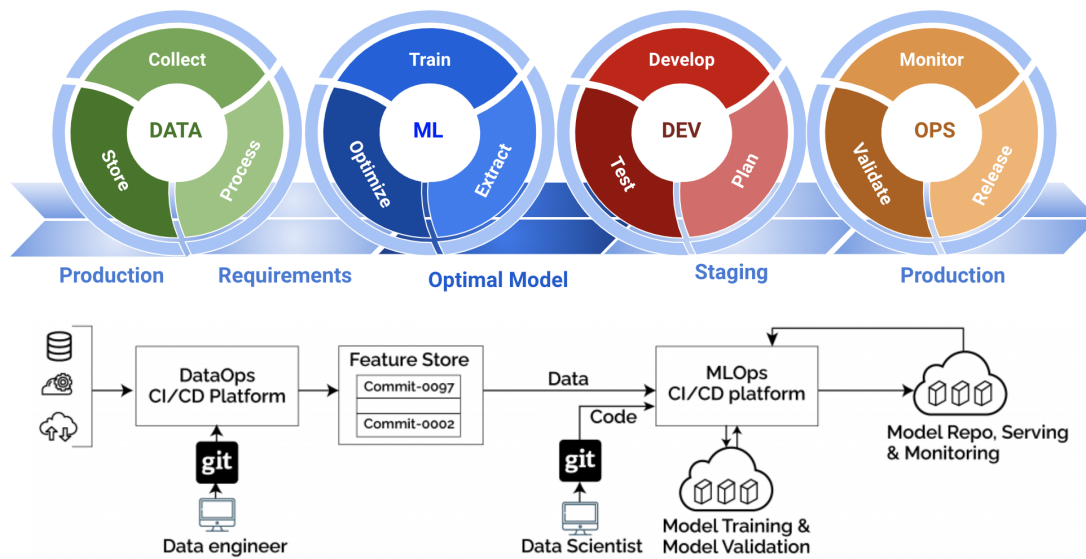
Collect
DATA
Store
Process

Train
ML
Optimize
Extract

Develop
DEV
Test
Plan

Monitor
OPS
Validate
Release

Production
Requirements
Optimal Model
Staging
Production

DataOps CI/CD Platform
git
Data engineer
Feature Store
Commit-0097
Commit-0002
Data
Code
git
Data Scientist
MLOps CI/CD platform
Model Training & Model Validation
Model Repo, Serving & Monitoring